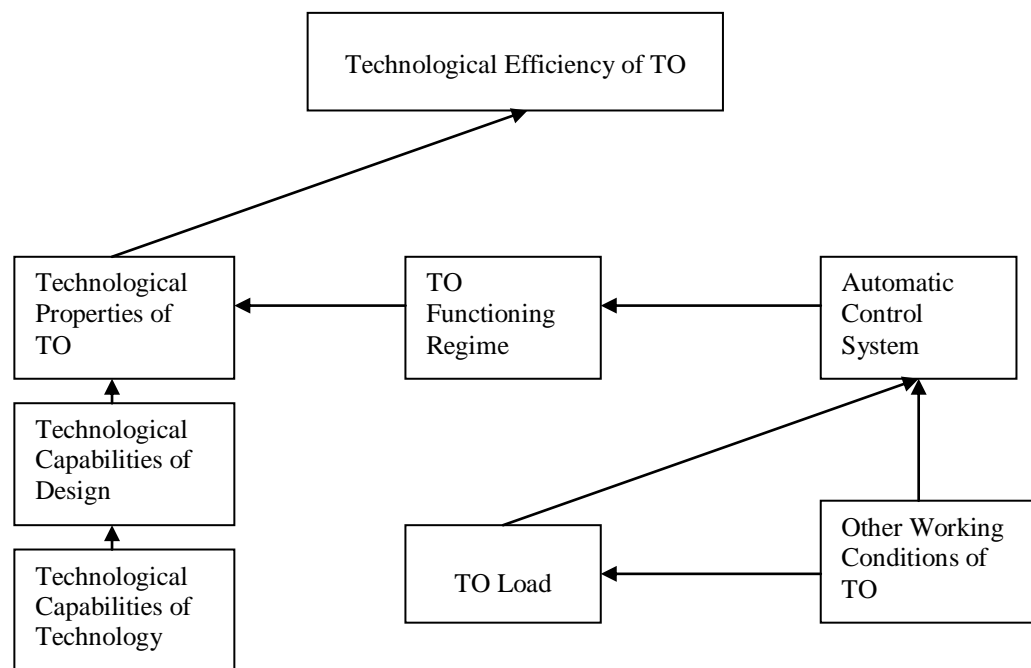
Technological Efficiency of TO

Technological Properties of TO

TO Functioning Regime

Automatic Control System

Technological Capabilities of Design

Technological Capabilities of Technology

TO Load

Other Working Conditions of TO